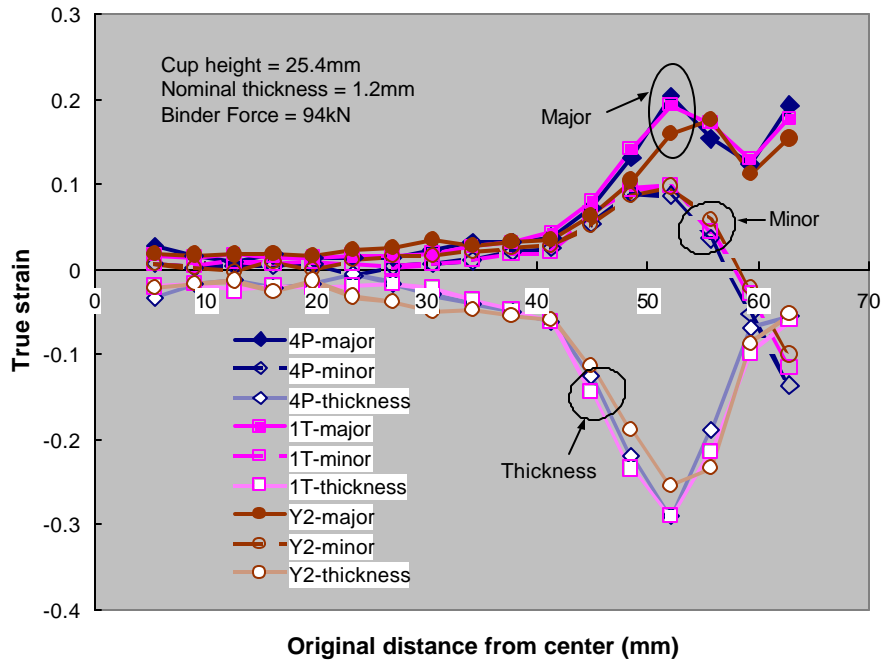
Cup height = 25.4mm
Nominal thickness = 1.2mm
Binder Force = 94kN

Major

Minor

Thickness

True strain

0.3
0.2
0.1
0
-0.1
-0.2
-0.3
-0.4

0
10
20
30
40
50
60
70

4P-major
4P-minor
4P-thickness
1T-major
1T-minor
1T-thickness
Y2-major
Y2-minor
Y2-thickness

Original distance from center (mm)